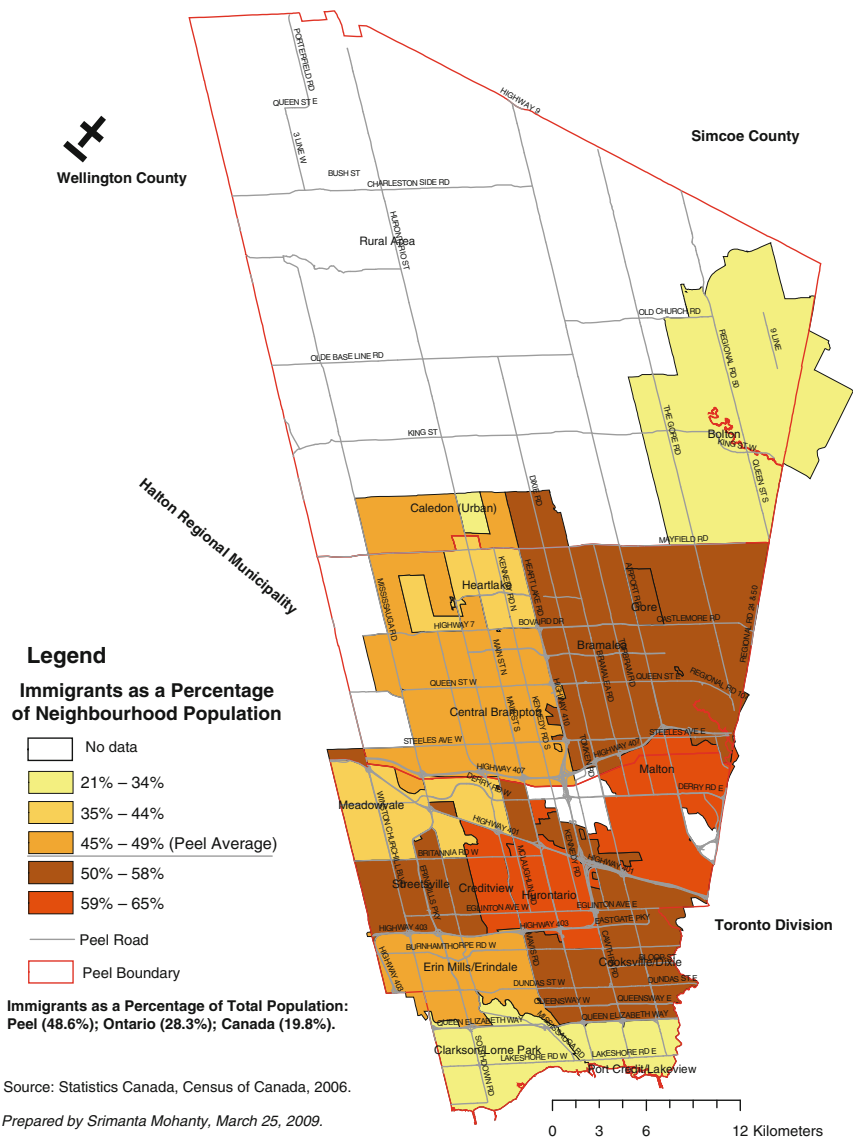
Wellington County

Simcoe County

Halton Regional Municipality

Toronto Division

PORTERFIELD RD
QUEEN ST E
3 LINE W
HIGHWAY 9
BUSH ST
CHARLESTON SIDE RD
HURONTARIO ST
Rural Area
OLD CHURCH RD
9 LINE
REGIONAL RD 50
OLDE BASE LINE RD
THE GORE RD
Bolton
KING ST W
QUEEN ST S
KING ST
DIXIE RD
Caledon (Urban)
MAYFIELD RD
Heartlake
HEART LAKE RD
KENNEDY RD N
AIRPORT RD
Gore
MISSISSAUGA RD
HIGHWAY 7
BOVAIRD DR
CASTLEMORE RD
REGIONAL RD 24 & 50
MAIN ST N
Bramalea
BRAMALEA RD
TORBRAM RD
QUEEN ST W
QUEEN ST E
REGIONAL RD 107
Central Brampton
MAIN ST S
KENNEDY RD S
HIGHWAY 410
STEELES AVE W
TOMKEN RD
HIGHWAY 407
STEELES AVE E
Malton
DERRY RD W
DERRY RD E
Meadowvale
WINSTON CHURCHILL BLVD
HIGHWAY 401
BRITANNIA RD W
MAVIS RD
KENNEDY RD
HIGHWAY 401
Streetsville
Creditview
Hurontario
ERIN MILLS PKY
EGLINTON AVE W
EGLINTON AVE E
HIGHWAY 403
EASTGATE PKY
HIGHWAY 403
CAWTHRA RD
BURNHAMTHORPE RD W
BLOOR ST
Cooksville/Dixie
HIGHWAY 403
Erin Mills/Erindale
DUNDAS ST W
DUNDAS ST E
QUEENSWAY W
QUEENSWAY E
QUEEN ELIZABETH WAY
QUEEN ELIZABETH WAY
Clarkson/Lorne Park
SOUTHDOWN RD
LAKESHORE RD W
LAKESHORE RD E
Port Credit/Lakeview

Legend
Immigrants as a Percentage of Neighbourhood Population
No data
21% – 34%
35% – 44%
45% – 49% (Peel Average)
50% – 58%
59% – 65%
Peel Road
Peel Boundary

Immigrants as a Percentage of Total Population: Peel (48.6%); Ontario (28.3%); Canada (19.8%).

Source: Statistics Canada, Census of Canada, 2006.

Prepared by Srimanta Mohanty, March 25, 2009.

0 3 6 12 Kilometers